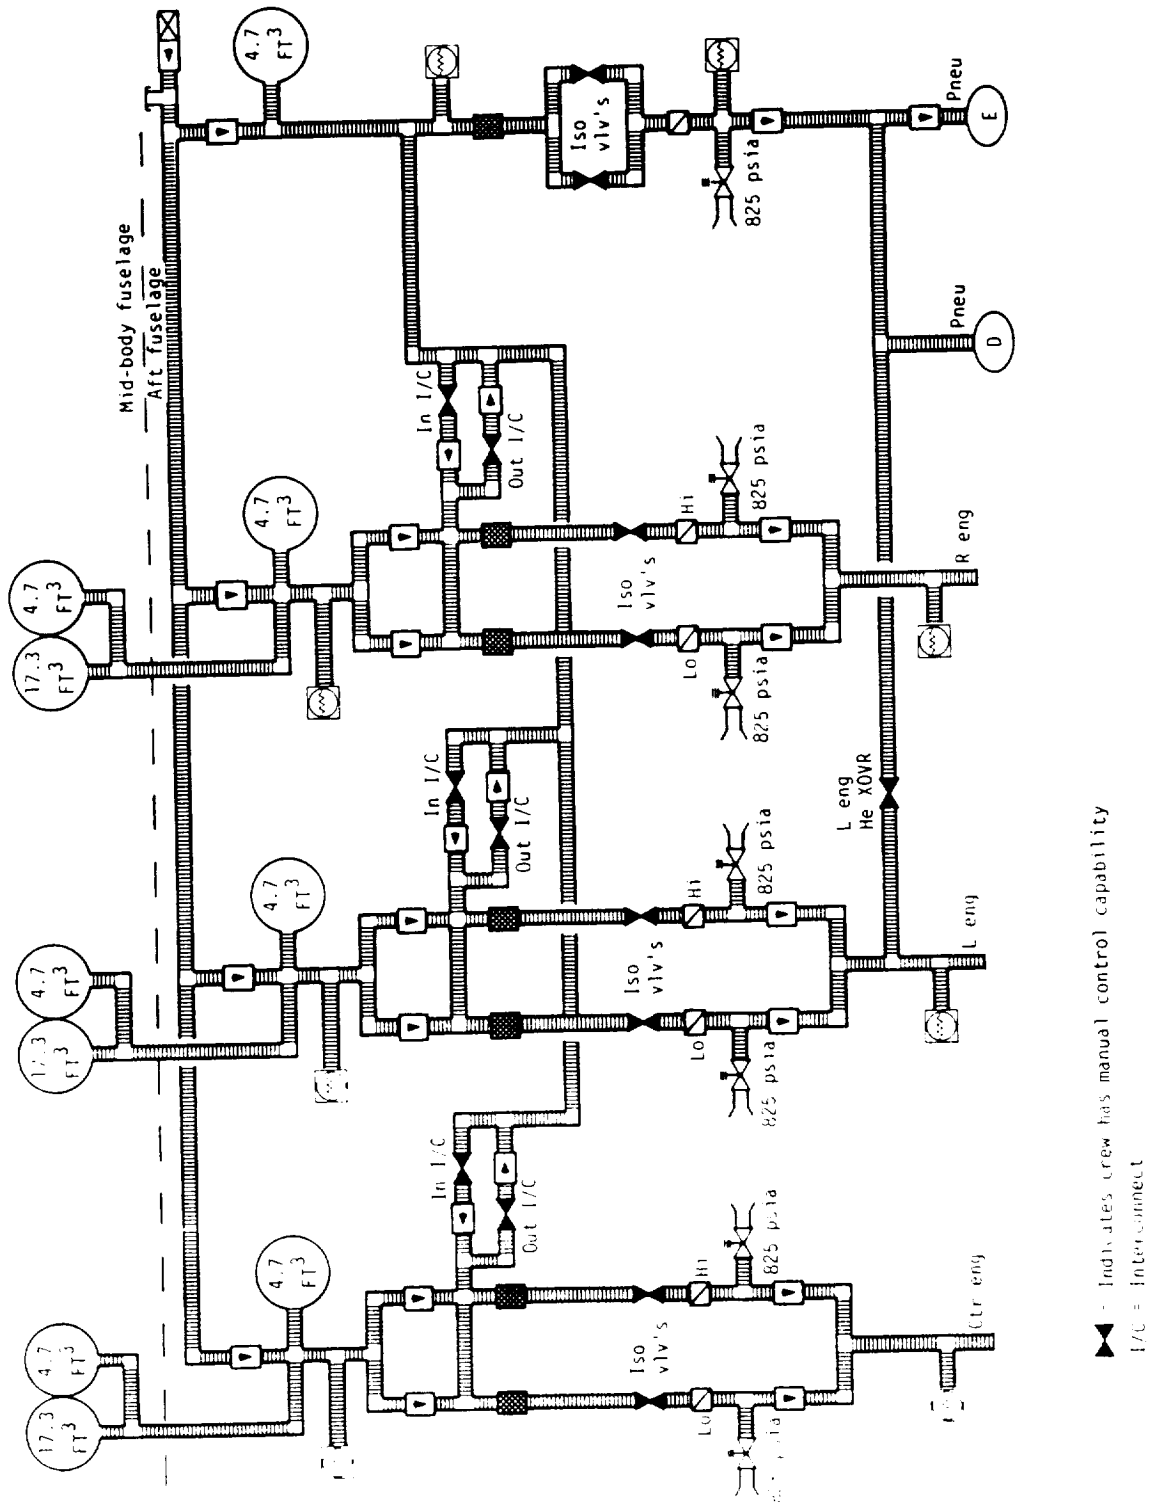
Mid-body fuselage

Aft fuselage

4.7 $FT^3$

4.7 $FT^3$

17.3 $FT^3$

4.7 $FT^3$

4.7 $FT^3$

17.3 $FT^3$

4.7 $FT^3$

4.7 $FT^3$

17.3 $FT^3$

Iso vlv's

825 psia

Pneu

E

Pneu

D

In I/C

Out I/C

Hi

825 psia

Iso vlv's

Lo

825 psia

R eng

In I/C

Out I/C

Hi

825 psia

Iso vlv's

Lo

825 psia

L eng He XOVR

L eng

In I/C

Out I/C

Hi

825 psia

Iso vlv's

Lo

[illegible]psia

Ctr eng

- Indicates crew has manual control capability

I/C = Interconnect